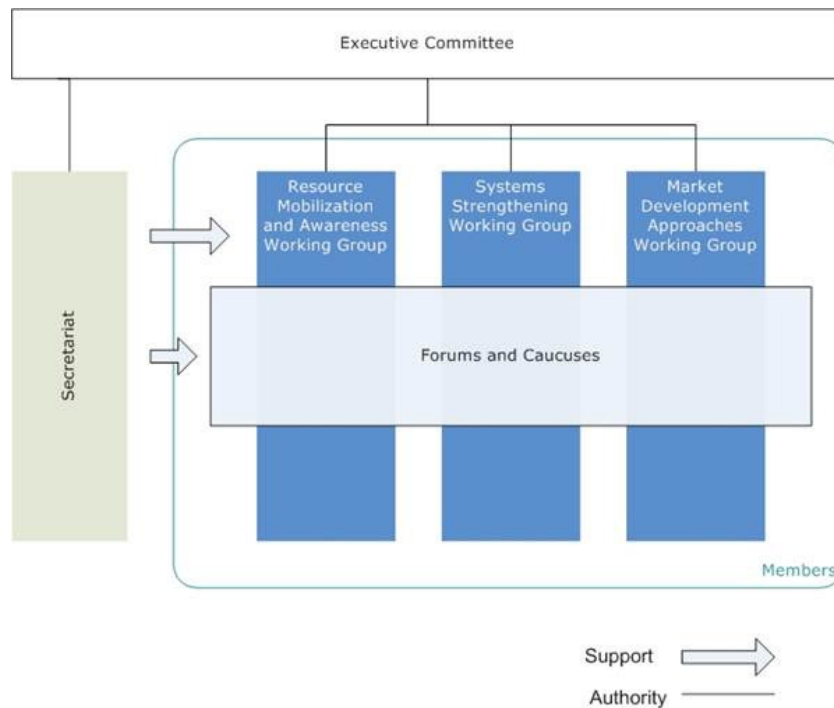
Executive Committee

Secretariat

Resource Mobilization and Awareness Working Group

Systems Strengthening Working Group

Market Development Approaches Working Group

Forums and Caucuses

Members

Support

Authority